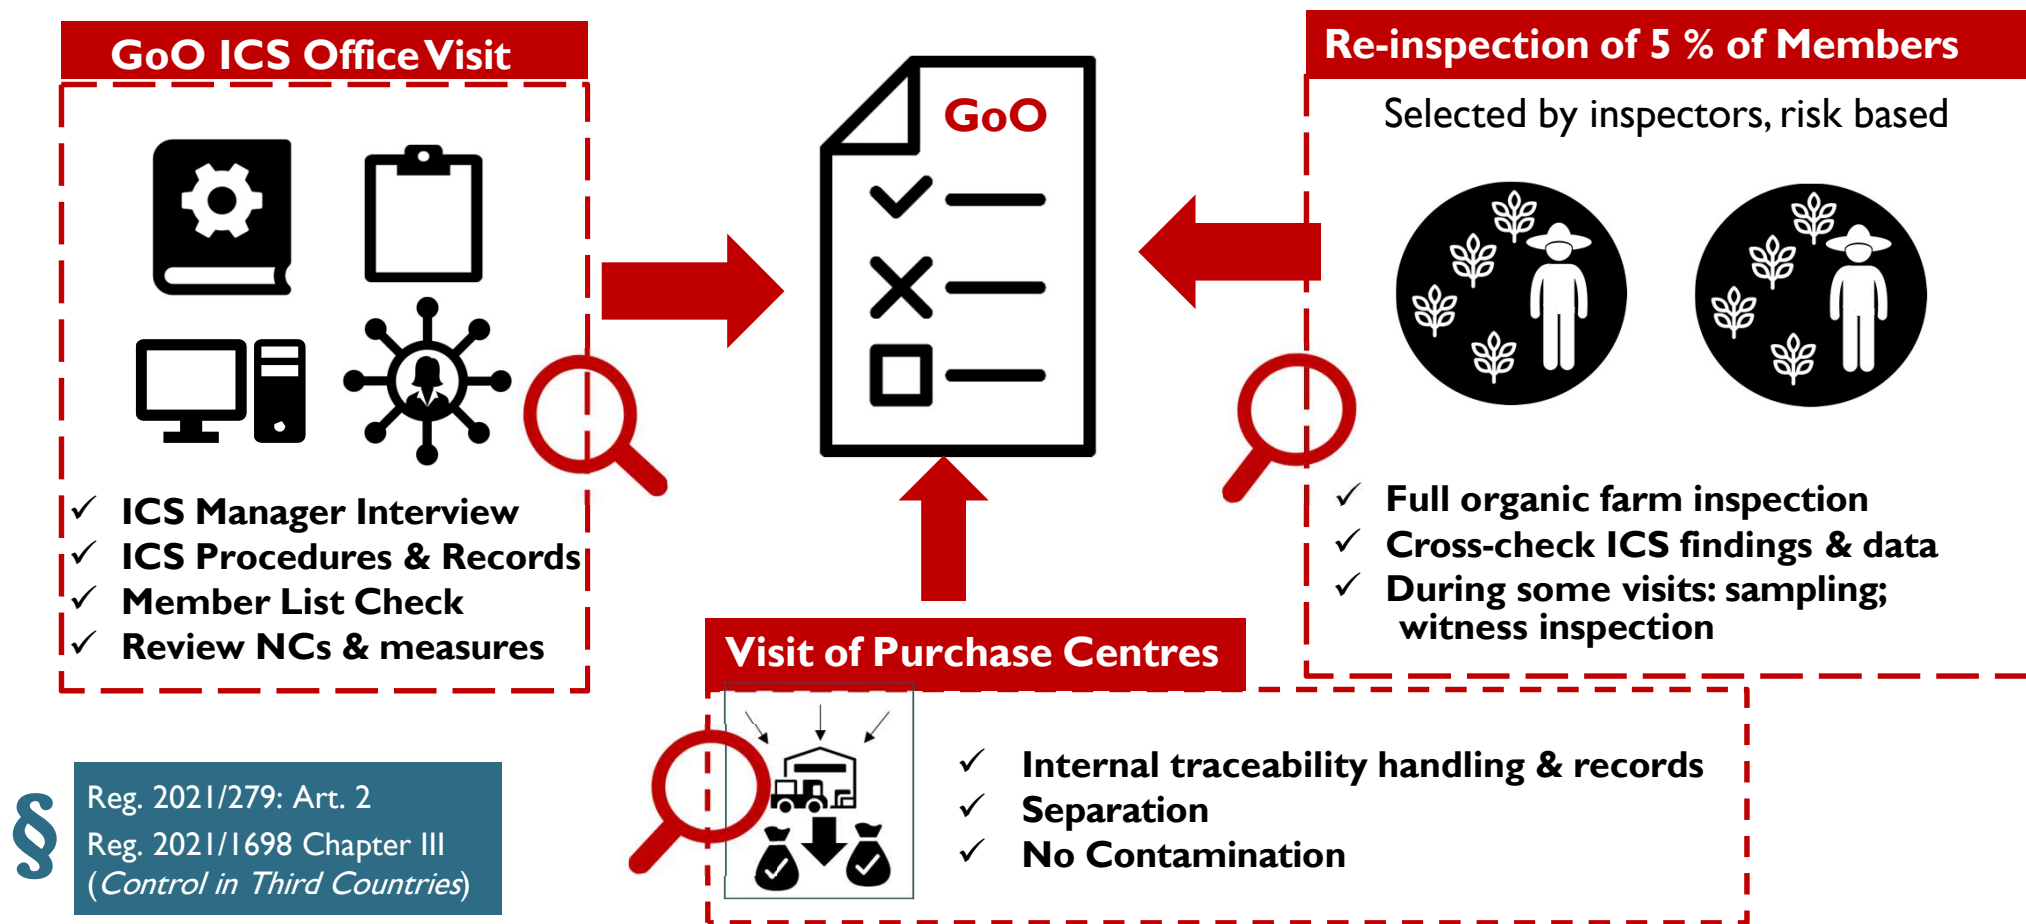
GoO ICS Office Visit

✓ ICS Manager Interview
✓ ICS Procedures & Records
✓ Member List Check
✓ Review NCs & measures

GoO

Re-inspection of 5 % of Members

Selected by inspectors, risk based

✓ Full organic farm inspection
✓ Cross-check ICS findings & data
✓ During some visits: sampling; witness inspection

Visit of Purchase Centres

✓ Internal traceability handling & records
✓ Separation
✓ No Contamination

§

Reg. 2021/279: Art. 2
Reg. 2021/1698 Chapter III
(Control in Third Countries)